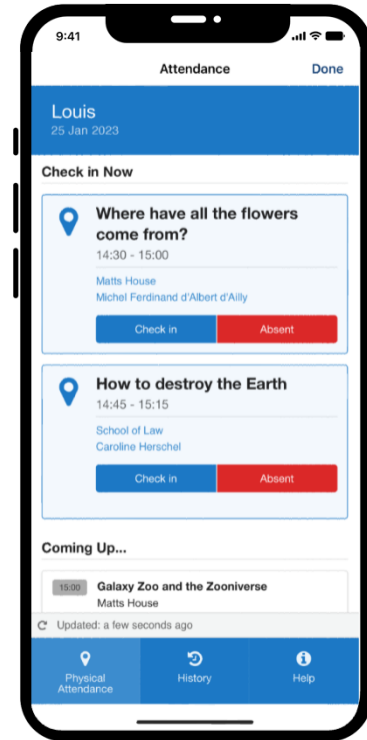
9:41

Attendance
Done

Louis
25 Jan 2023

Check in Now

Where have all the flowers come from?
14:30 - 15:00
Matts House
Michel Ferdinand d'Albert d'Ailly
Check in
Absent

How to destroy the Earth
14:45 - 15:15
School of Law
Caroline Herschel
Check in
Absent

Coming Up...

15:00
Galaxy Zoo and the Zooniverse
Matts House

Updated: a few seconds ago

Physical Attendance
History
Help